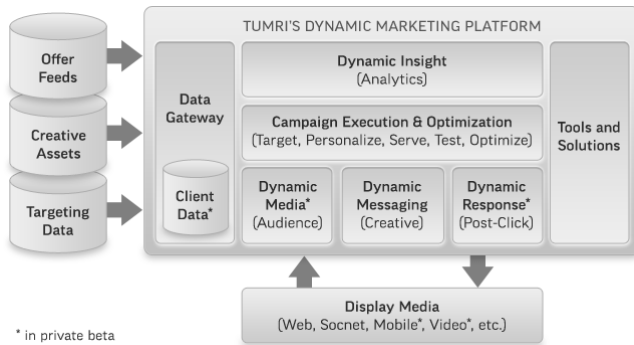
Offer Feeds

Creative Assets

Targeting Data

TUMRI'S DYNAMIC MARKETING PLATFORM

Data Gateway

Client Data*

Dynamic Insight
(Analytics)

Campaign Execution & Optimization
(Target, Personalize, Serve, Test, Optimize)

Dynamic Media*
(Audience)

Dynamic Messaging
(Creative)

Dynamic Response*
(Post-Click)

Tools and Solutions

Display Media
(Web, Socnet, Mobile*, Video*, etc.)

* in private beta